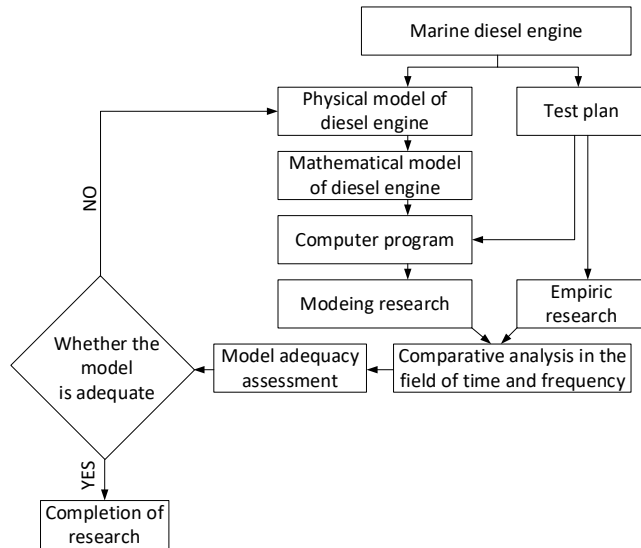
Marine diesel engine

Physical model of diesel engine

Test plan

Mathematical model of diesel engine

Computer program

Modeing research

Empiric research

NO

Whether the model is adequate

Model adequacy assessment

Comparative analysis in the field of time and frequency

YES

Completion of research